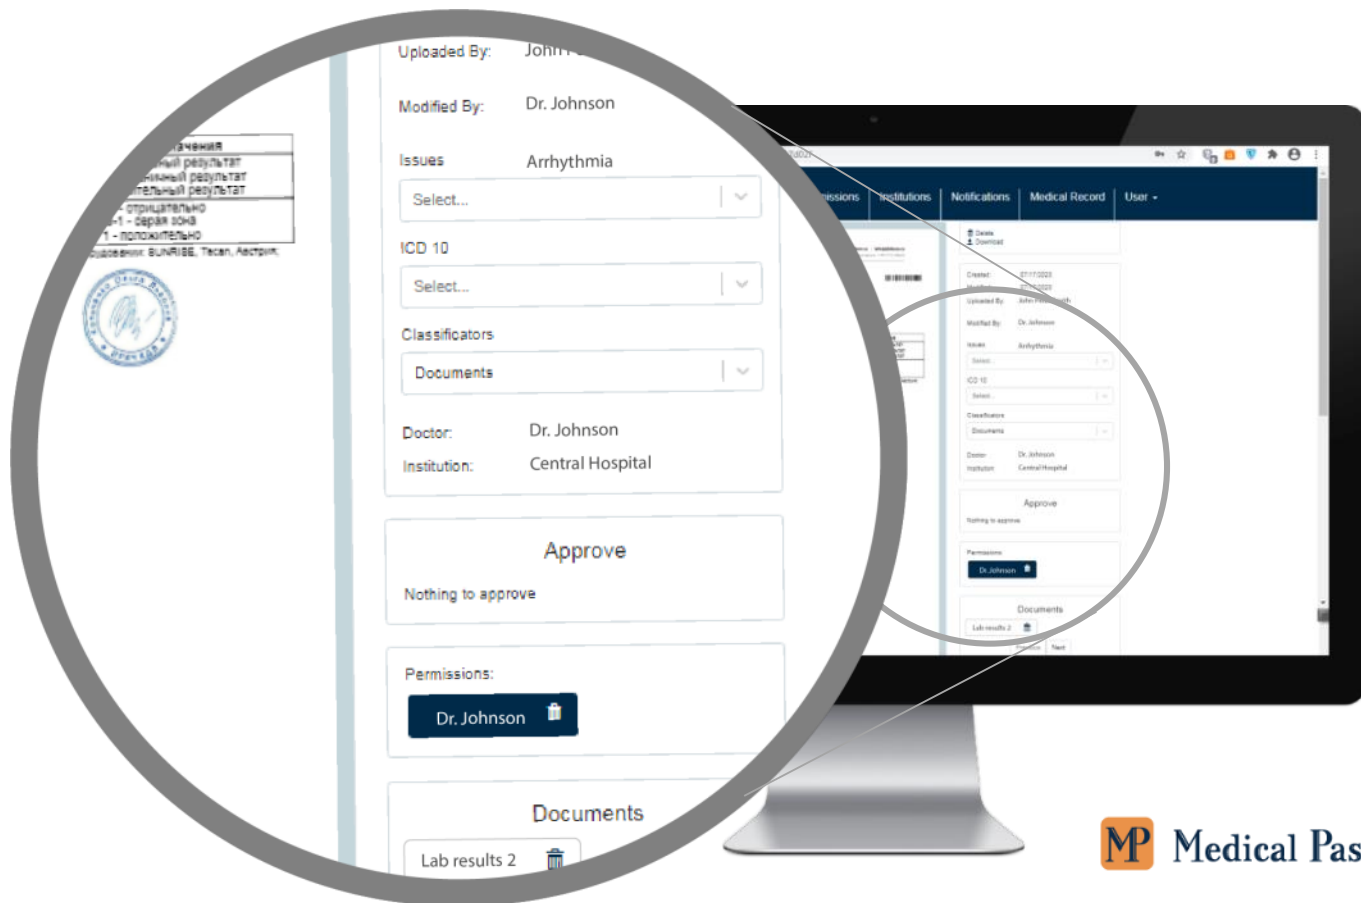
Uploaded By: John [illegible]

Modified By: Dr. Johnson

Issues Arrhythmia

Select...

ICD 10

Select...

Classificators

Documents

Doctor: Dr. Johnson

Institution: Central Hospital

Approve

Nothing to approve

Permissions:

Dr. Johnson

Documents

Lab results 2

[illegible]начения
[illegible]ный результат
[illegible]ный результат
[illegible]тельный результат
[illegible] отрицательно
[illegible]-1 - серая зона
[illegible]1 - положительно
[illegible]удование: SUNRISE, Tecan, Австрия.

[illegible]issions Institutions Notifications Medical Record User

Delete
Download

Created: 07/17/2023
Modified: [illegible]
Uploaded By: John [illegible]
Modified By: Dr. Johnson
Issues Arrhythmia
Select...
ICD 10
Select...
Classificators
Documents
Doctor: Dr. Johnson
Institution: Central Hospital

Approve
Nothing to approve

Permissions
Dr. Johnson

Documents
Lab results 2
Previous Next

MP Medical Pas